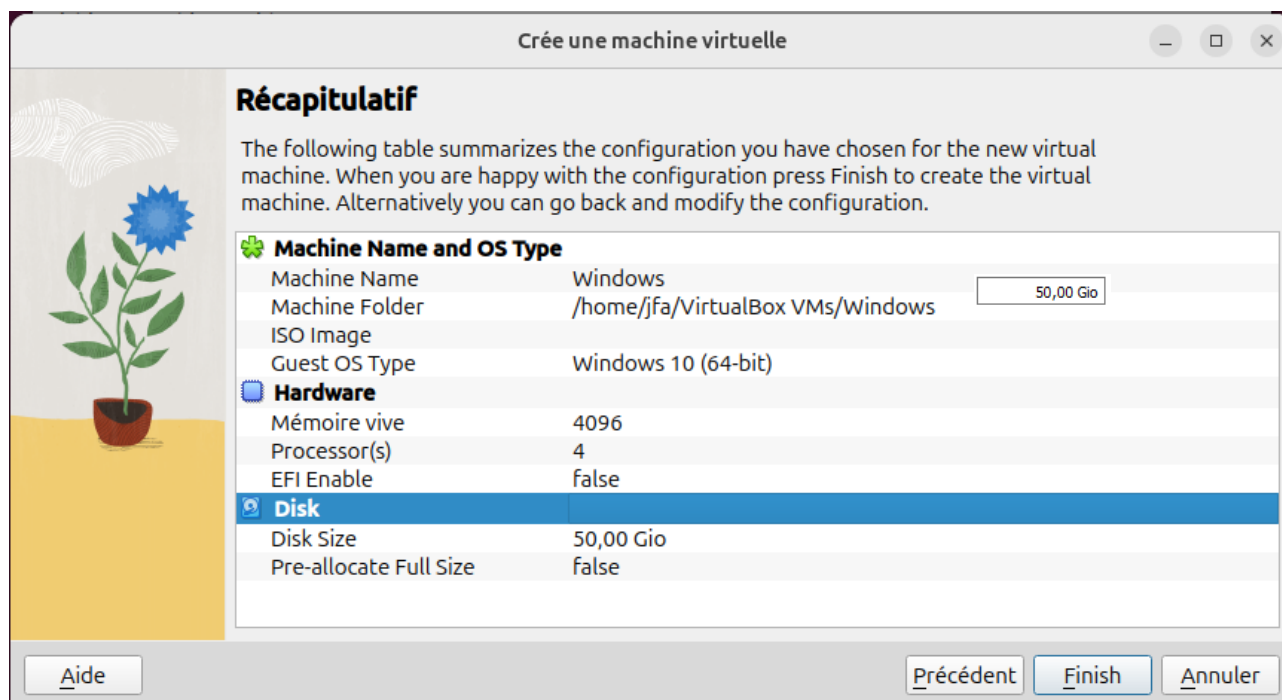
Crée une machine virtuelle

Récapitulatif

The following table summarizes the configuration you have chosen for the new virtual machine. When you are happy with the configuration press Finish to create the virtual machine. Alternatively you can go back and modify the configuration.

| Machine Name and OS Type | |
|---|---|
| Machine Name | Windows |
| Machine Folder | /home/jfa/VirtualBox VMs/Windows |
| ISO Image | |
| Guest OS Type | Windows 10 (64-bit) |
| **Hardware** | |
| Mémoire vive | 4096 |
| Processor(s) | 4 |
| EFI Enable | false |
| **Disk** | |
| Disk Size | 50,00 Gio |
| Pre-allocate Full Size | false |

50,00 Gio

Aide

Précédent Finish Annuler